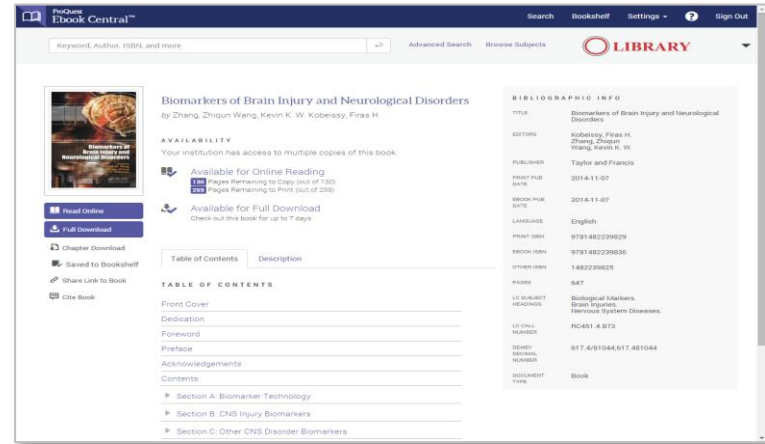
ProQuest Ebook Central™

Search Bookshelf Settings ? Sign Out

Keyword, Author, ISBN, and more

Advanced Search Browse Subjects

LIBRARY

Biomarkers of Brain Injury and Neurological Disorders

Biomarkers of Brain Injury and Neurological Disorders

by Zhang, Zhiqun Wang, Kevin K. W. Kobeissy, Firas H.

AVAILABILITY

Your institution has access to multiple copies of this book.

Available for Online Reading

130 Pages Remaining to Copy (out of 130)

259 Pages Remaining to Print (out of 259)

Available for Full Download

Check out this book for up to 7 days.

Read Online

Full Download

Chapter Download

Saved to Bookshelf

Share Link to Book

Cite Book

Table of Contents Description

TABLE OF CONTENTS

Front Cover

Dedication

Foreword

Preface

Acknowledgements

Contents

Section A: Biomarker Technology

Section B: CNS Injury Biomarkers

Section C: Other CNS Disorder Biomarkers

BIBLIOGRAPHIC INFO

| | |
|---|---|
| TITLE | Biomarkers of Brain Injury and Neurological Disorders |
| EDITORS | Kobeissy, Firas H. Zhang, Zhiqun Wang, Kevin K. W. |
| PUBLISHER | Taylor and Francis |
| PRINT PUB DATE | 2014-11-07 |
| EBOOK PUB DATE | 2014-11-07 |
| LANGUAGE | English |
| PRINT ISBN | 9781482239829 |
| EBOOK ISBN | 9781482239836 |
| OTHER ISBN | 1482239825 |
| PAGES | 647 |
| LC SUBJECT HEADINGS | Biological Markers. Brain Injuries. Nervous System Diseases. |
| LC CALL NUMBER | RC451.4.B73 |
| DEWEY DECIMAL NUMBER | 617.4/81044;617.481044 |
| DOCUMENT TYPE | Book |